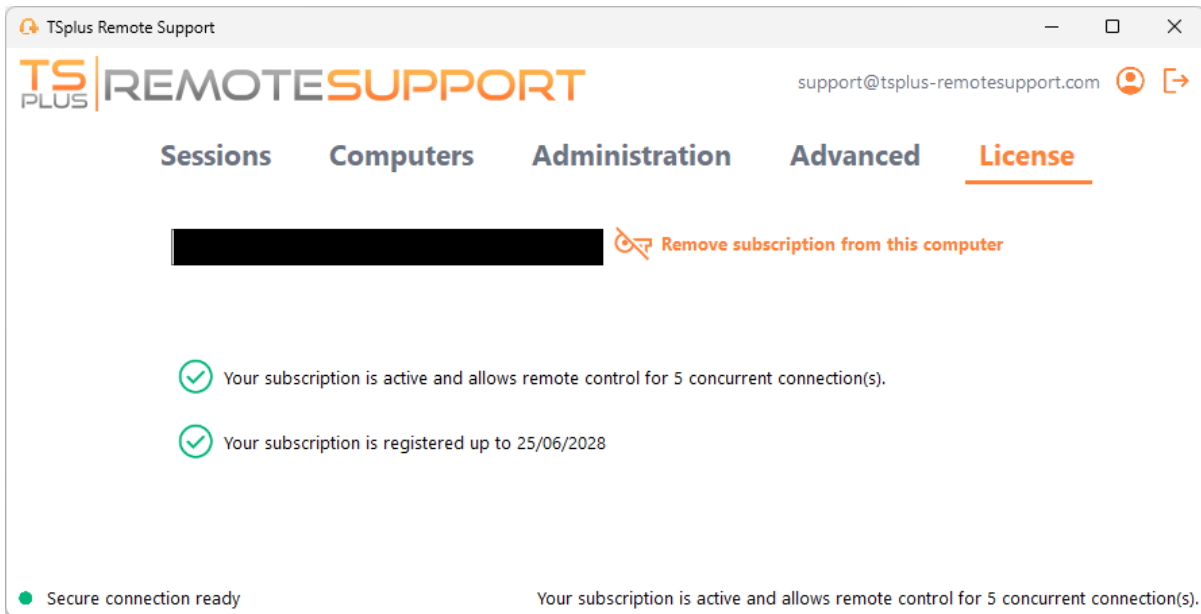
TSplus Remote Support

TS PLUS REMOTESUPPORT

support@tsplus-remotesupport.com

Sessions Computers Administration Advanced License

Remove subscription from this computer

Your subscription is active and allows remote control for 5 concurrent connection(s).

Your subscription is registered up to 25/06/2028

Secure connection ready

Your subscription is active and allows remote control for 5 concurrent connection(s).